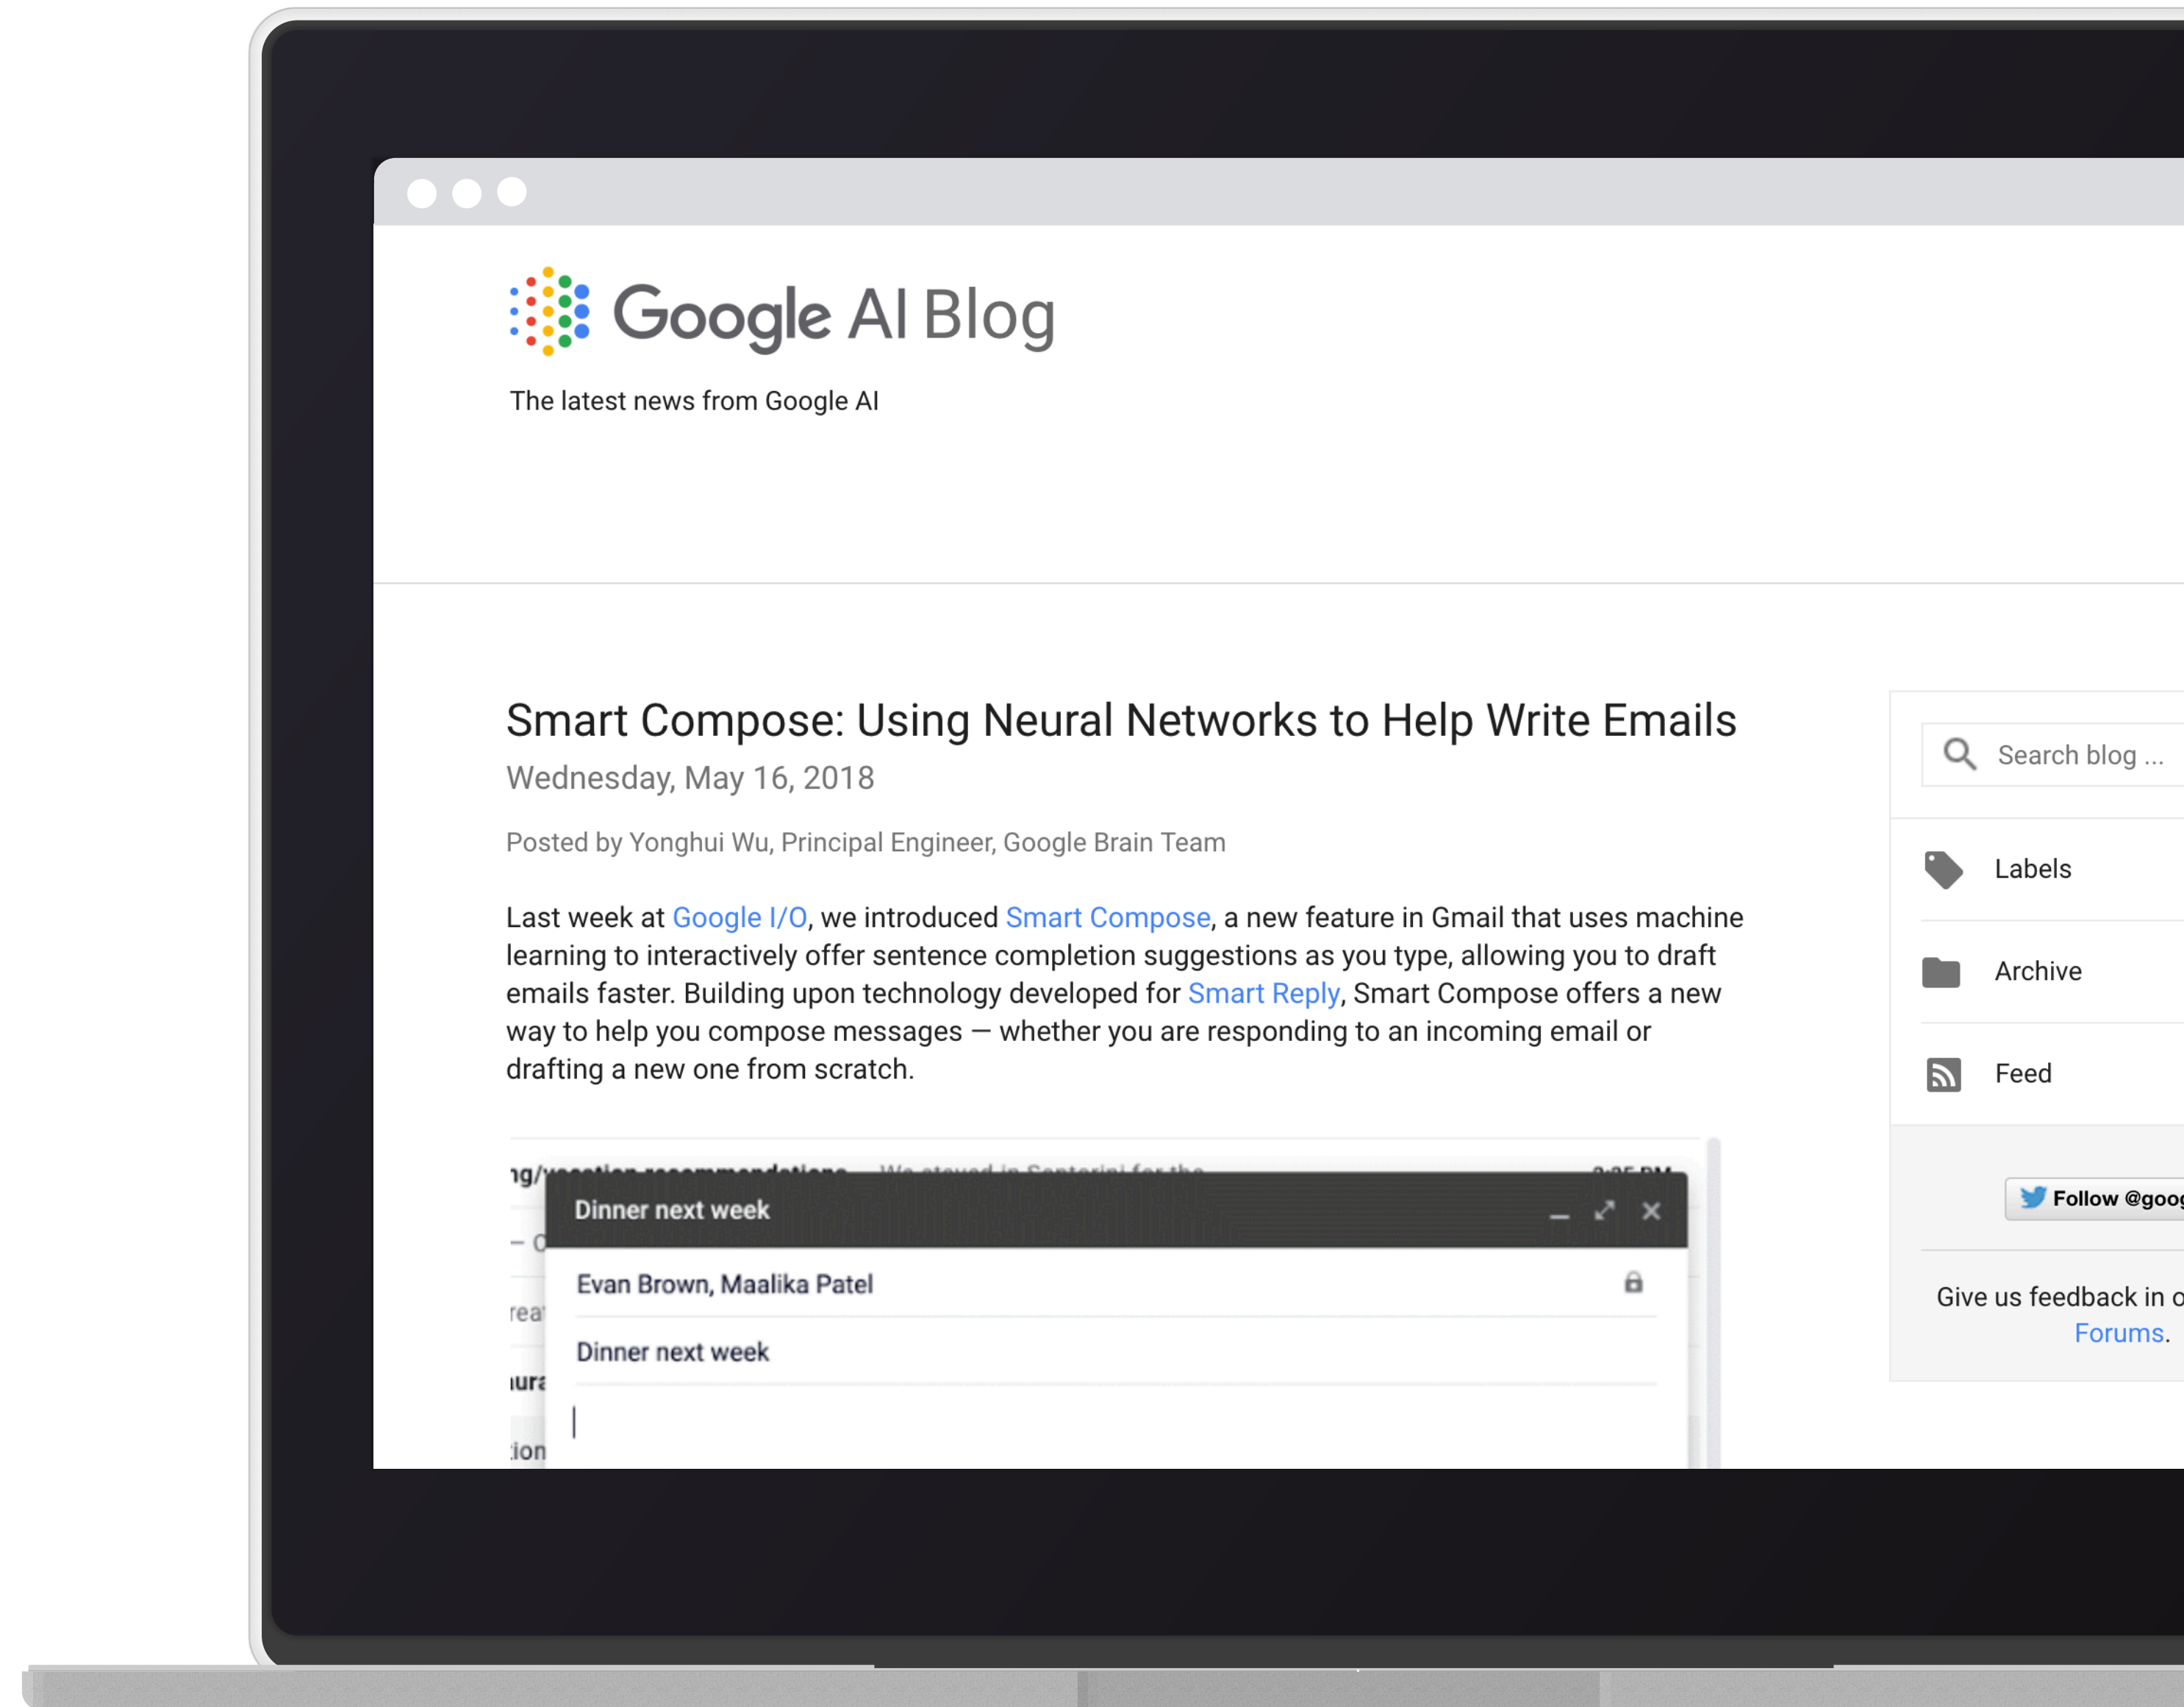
Google AI Blog

The latest news from Google AI

Smart Compose: Using Neural Networks to Help Write Emails

Wednesday, May 16, 2018

Posted by Yonghui Wu, Principal Engineer, Google Brain Team

Last week at Google I/O, we introduced Smart Compose, a new feature in Gmail that uses machine learning to interactively offer sentence completion suggestions as you type, allowing you to draft emails faster. Building upon technology developed for Smart Reply, Smart Compose offers a new way to help you compose messages — whether you are responding to an incoming email or drafting a new one from scratch.

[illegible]

Dinner next week

Evan Brown, Maalika Patel

Dinner next week

Search blog ...

Labels

Archive

Feed

Follow @goog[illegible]

Give us feedback in o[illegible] Forums.